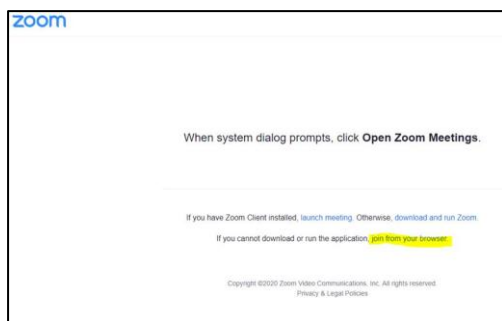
zoom

When system dialog prompts, click **Open Zoom Meetings**.

If you have Zoom Client installed, launch meeting. Otherwise, download and run Zoom.

If you cannot download or run the application, join from your browser.

Copyright ©2020 Zoom Video Communications, Inc. All rights reserved.
Privacy & Legal Policies